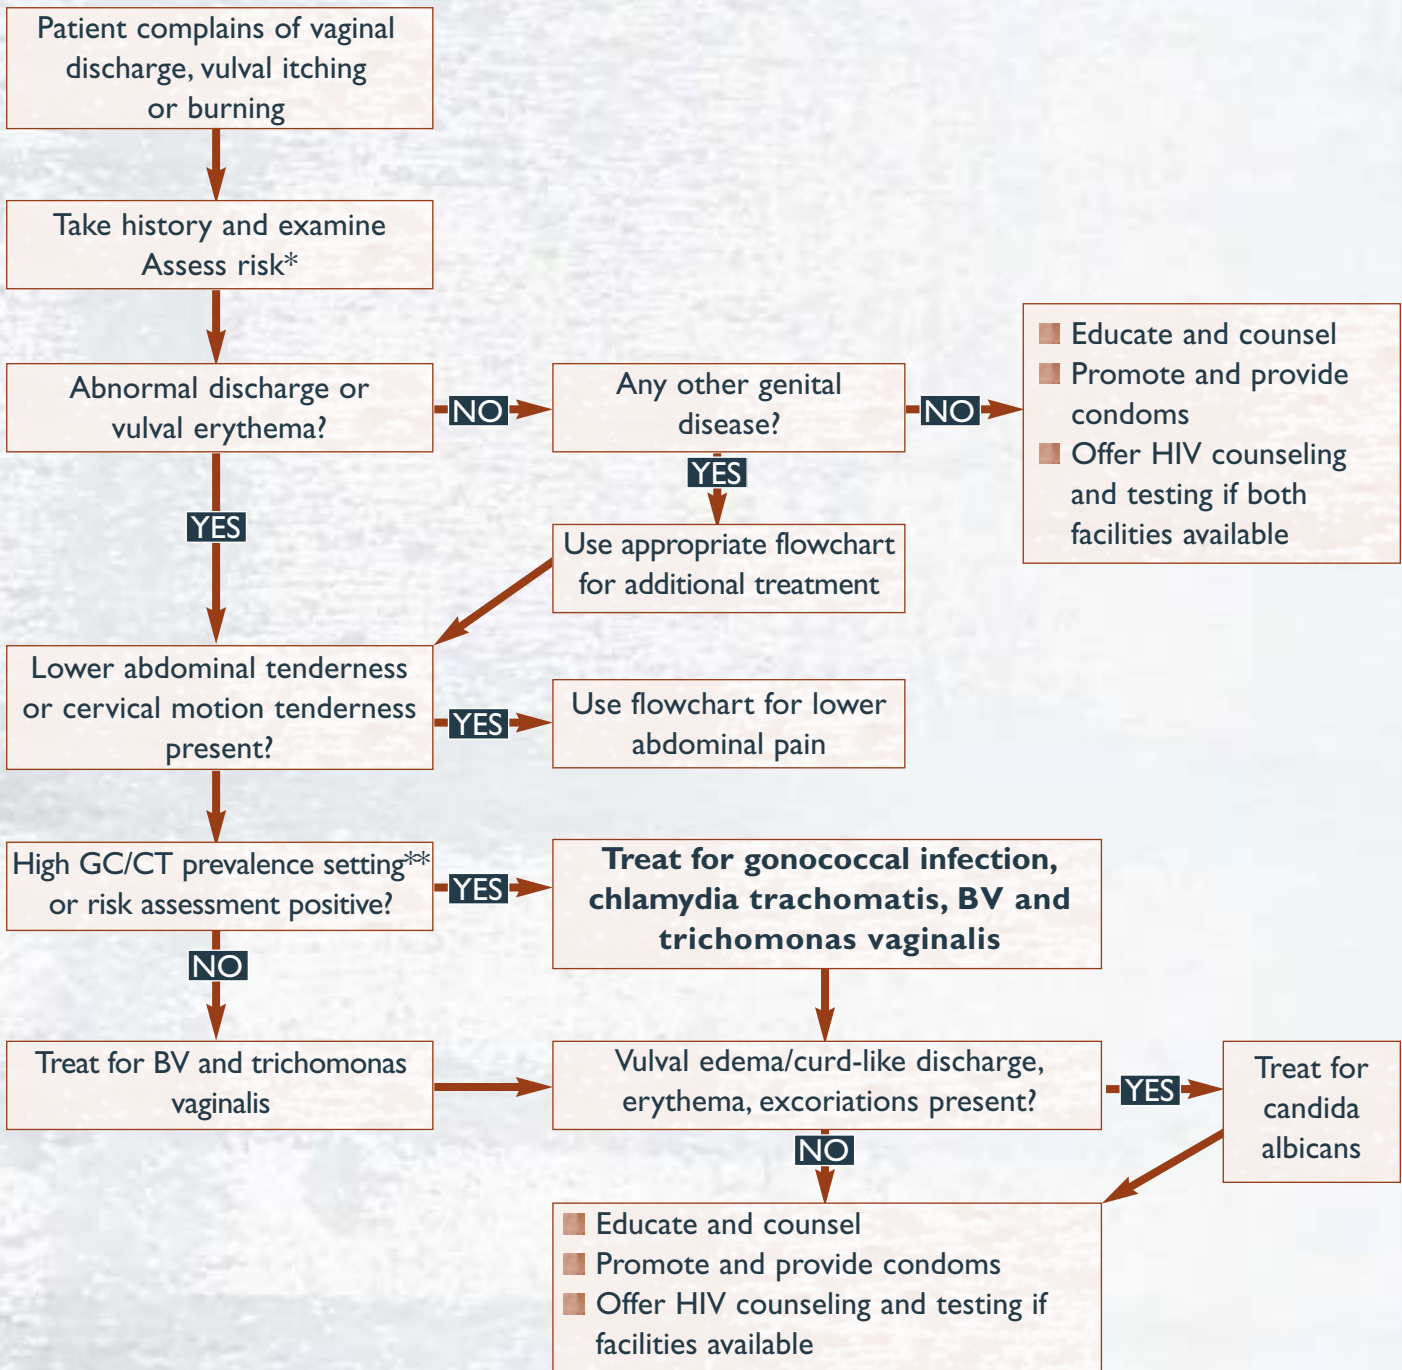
Patient complains of vaginal discharge, vulval itching or burning

Take history and examine
Assess risk*

Abnormal discharge or vulval erythema?

NO

Any other genital disease?

NO

- Educate and counsel
- Promote and provide condoms
- Offer HIV counseling and testing if both facilities available

YES

Use appropriate flowchart for additional treatment

YES

Lower abdominal tenderness or cervical motion tenderness present?

YES

Use flowchart for lower abdominal pain

High GC/CT prevalence setting** or risk assessment positive?

YES

**Treat for gonococcal infection, chlamydia trachomatis, BV and trichomonas vaginalis**

NO

Treat for BV and trichomonas vaginalis

Vulval edema/curd-like discharge, erythema, excoriations present?

YES

Treat for candida albicans

NO

- Educate and counsel
- Promote and provide condoms
- Offer HIV counseling and testing if facilities available